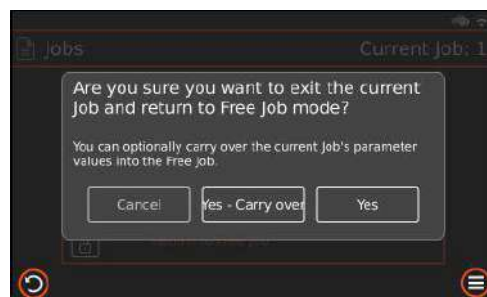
Jobs

Current Job: 1

Are you sure you want to exit the current Job and return to Free Job mode?

You can optionally carry over the current Job's parameter values into the Free Job.

Cancel

Yes - Carry over

Yes

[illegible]